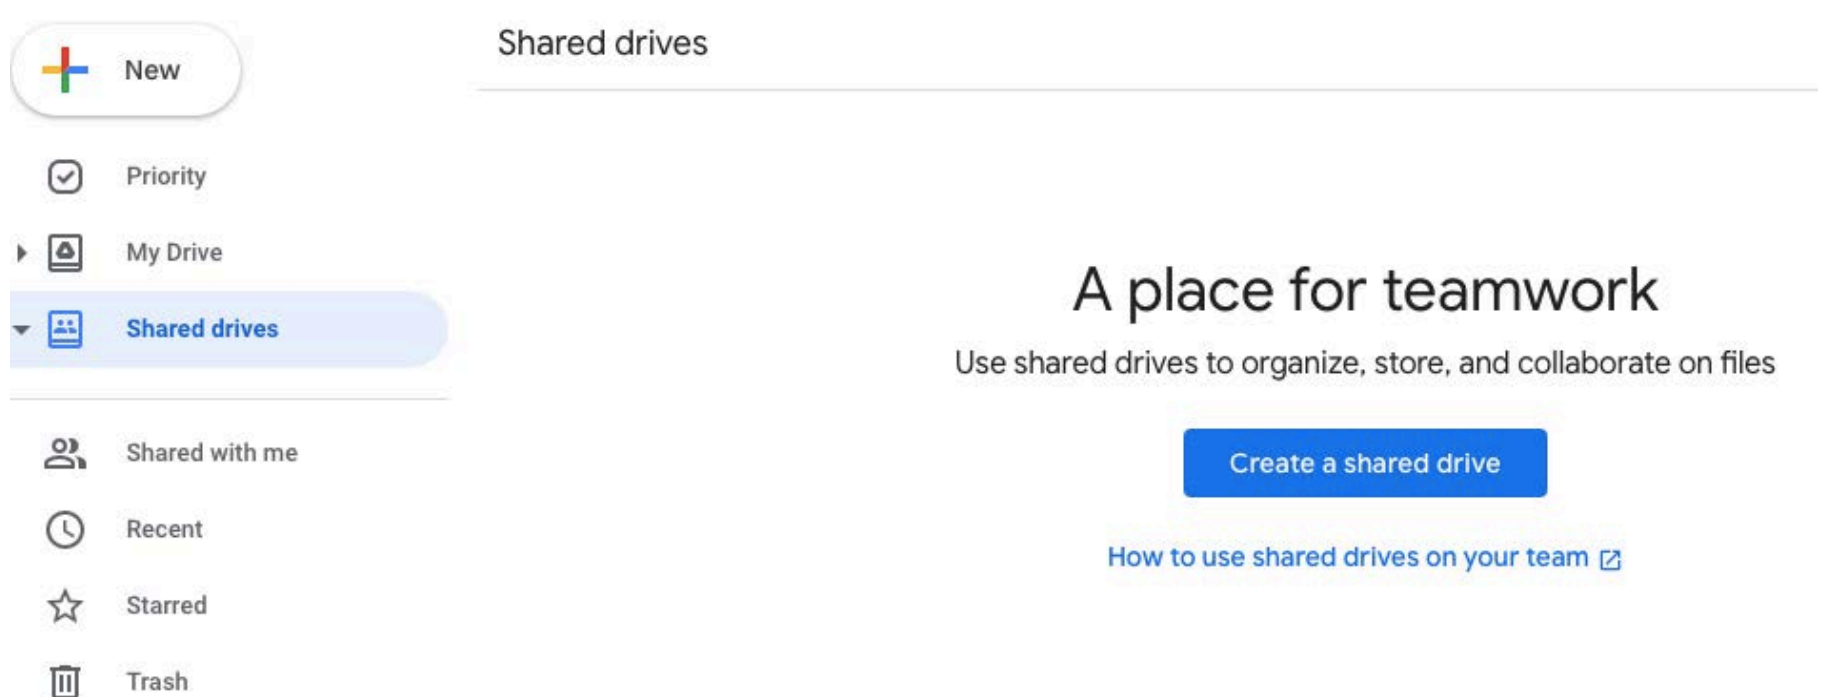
New

Priority

My Drive

Shared drives

Shared with me

Recent

Starred

Trash

Shared drives

A place for teamwork

Use shared drives to organize, store, and collaborate on files

Create a shared drive

How to use shared drives on your team